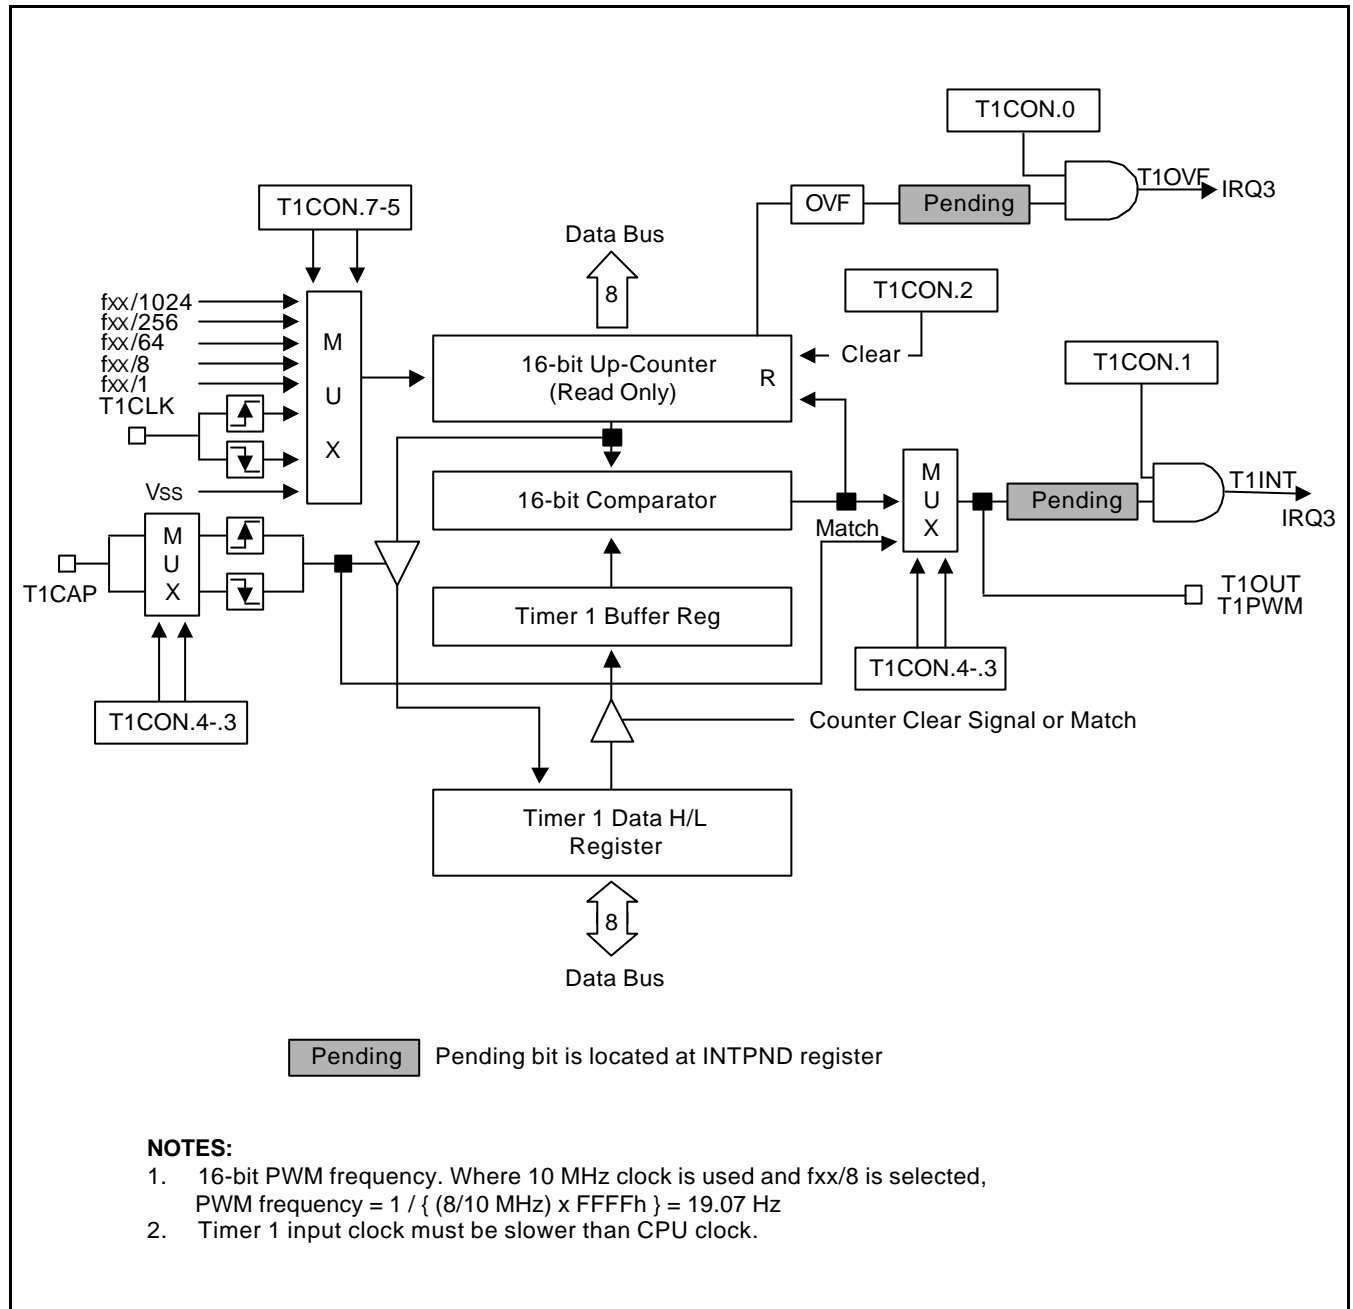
T1CON.0

T1OVF
IRQ3

OVF
Pending

T1CON.7-5

Data Bus

8

T1CON.2

fxx/1024
fxx/256
fxx/64
fxx/8
fxx/1
T1CLK

M
U
X

16-bit Up-Counter
(Read Only)

R

Clear

T1CON.1

Vss

16-bit Comparator

M
U
X

Pending

T1INT
IRQ3

Match

T1CAP

M
U
X

Timer 1 Buffer Reg

T1OUT
T1PWM

T1CON.4-.3

T1CON.4-.3

Counter Clear Signal or Match

Timer 1 Data H/L
Register

8

Data Bus

Pending Pending bit is located at INTPND register

NOTES:
1. 16-bit PWM frequency. Where 10 MHz clock is used and fxx/8 is selected, PWM frequency = 1 / { (8/10 MHz) x FFFFh } = 19.07 Hz
2. Timer 1 input clock must be slower than CPU clock.